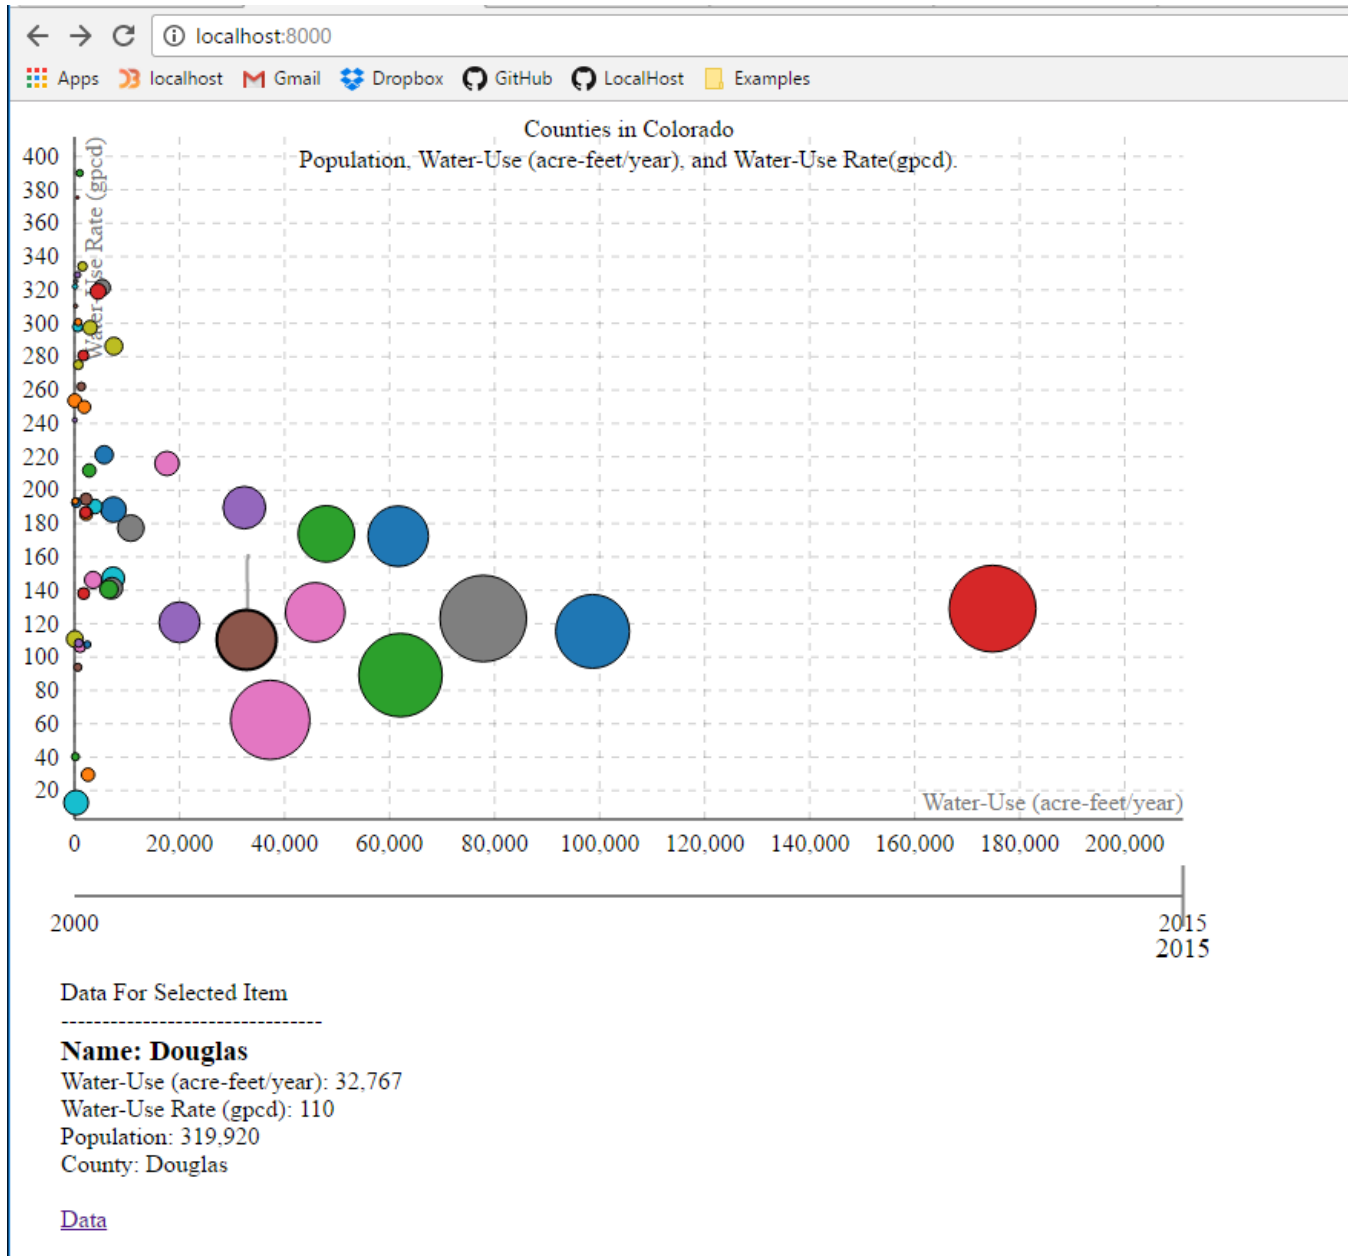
localhost:8000

Apps localhost Gmail Dropbox GitHub LocalHost Examples

Counties in Colorado
Population, Water-Use (acre-feet/year), and Water-Use Rate(gpcd).

Water-Use Rate (gpcd)

400
380
360
340
320
300
280
260
240
220
200
180
160
140
120
100
80
60
40
20

Water-Use (acre-feet/year)

0 20,000 40,000 60,000 80,000 100,000 120,000 140,000 160,000 180,000 200,000

2000
2015
2015

Data For Selected Item
--------------------------------
**Name: Douglas**
Water-Use (acre-feet/year): 32,767
Water-Use Rate (gpcd): 110
Population: 319,920
County: Douglas

Data